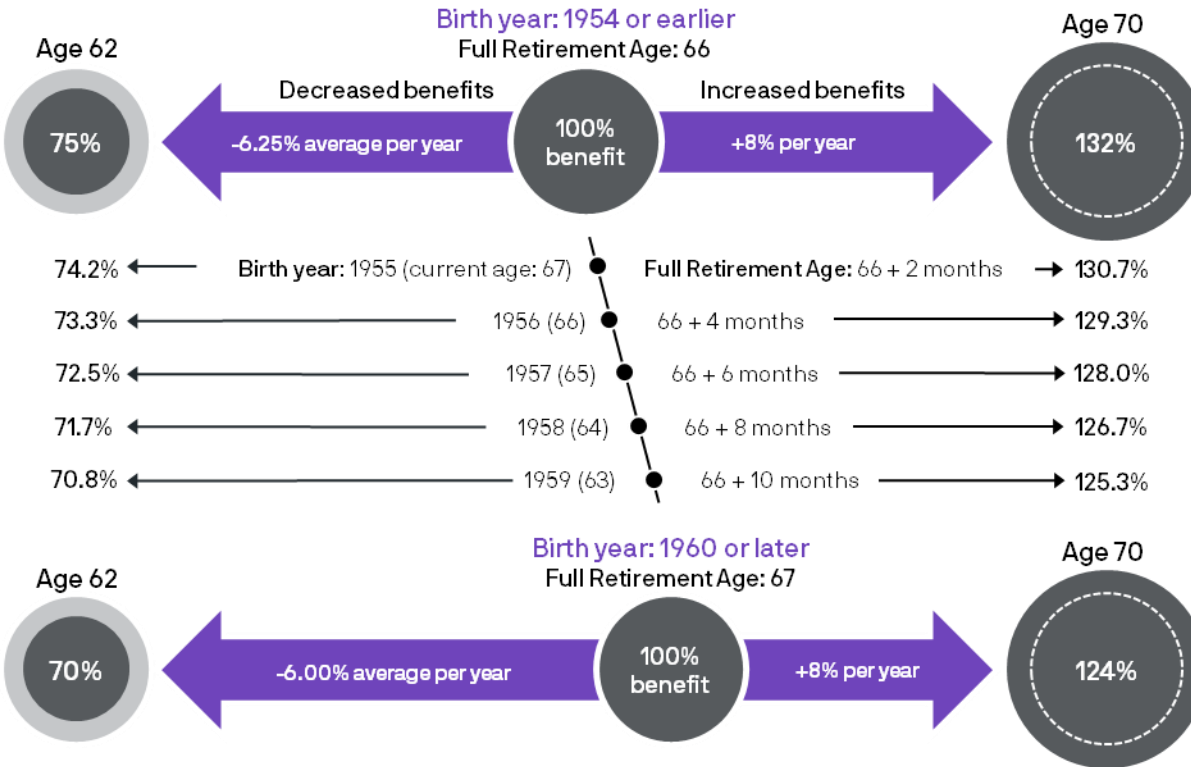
Birth year: 1954 or earlier
Full Retirement Age: 66

Age 62

75%

Decreased benefits

-6.25% average per year

100% benefit

Increased benefits

+8% per year

Age 70

132%

74.2% Birth year: 1955 (current age: 67) Full Retirement Age: 66 + 2 months 130.7%

73.3% 1956 (66) 66 + 4 months 129.3%

72.5% 1957 (65) 66 + 6 months 128.0%

71.7% 1958 (64) 66 + 8 months 126.7%

70.8% 1959 (63) 66 + 10 months 125.3%

Birth year: 1960 or later
Full Retirement Age: 67

Age 62

70%

-6.00% average per year

100% benefit

+8% per year

Age 70

124%